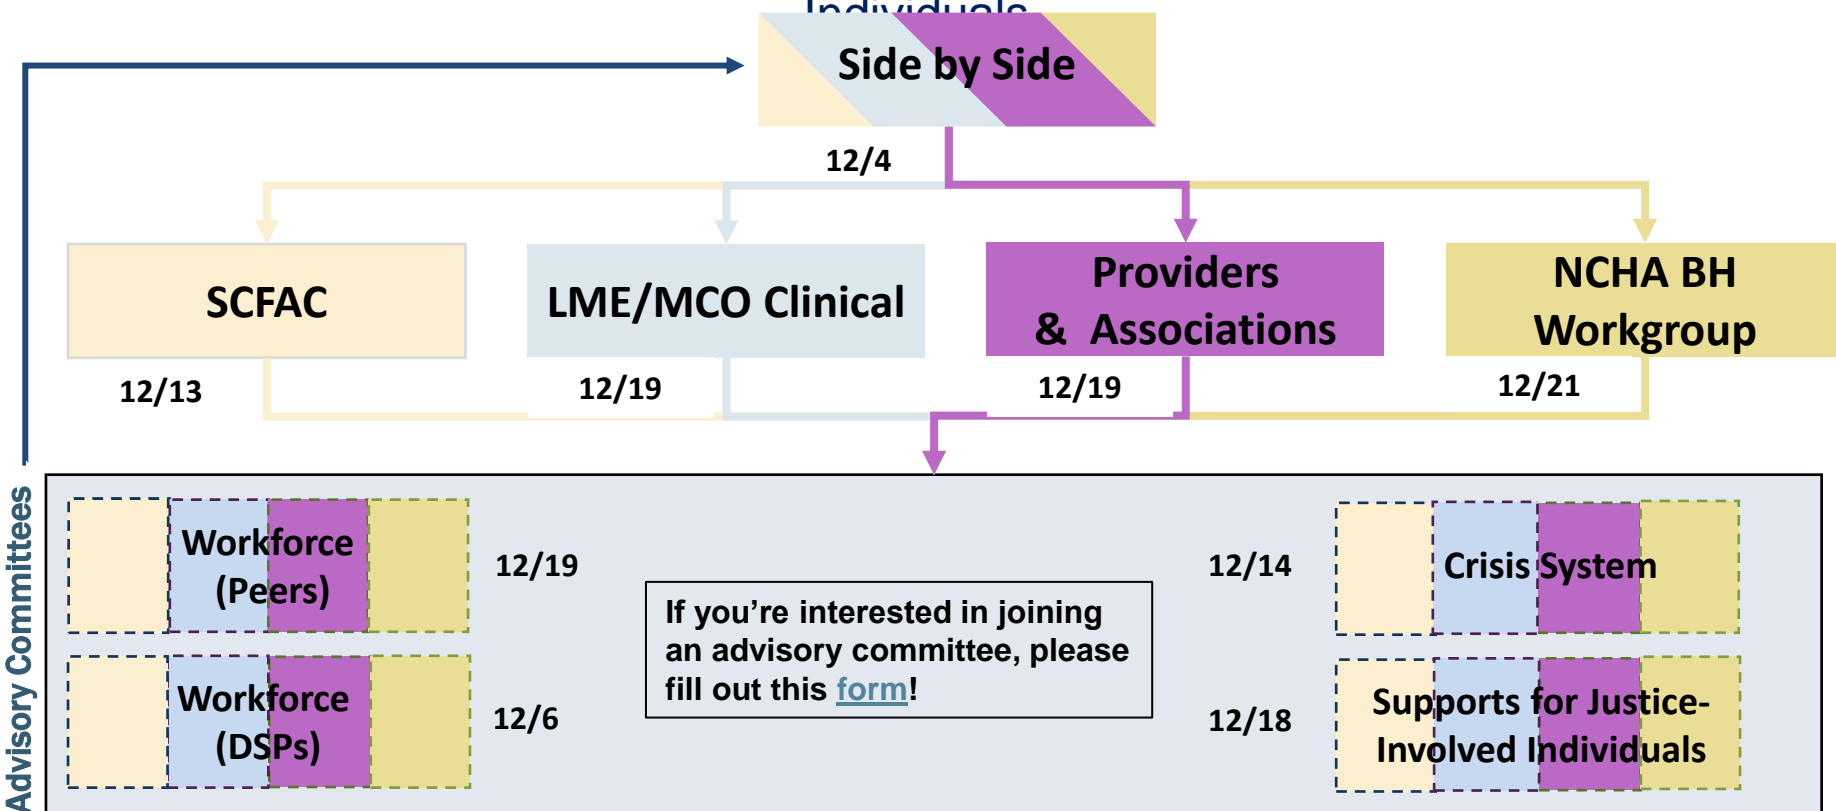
Individuals

Side by Side

12/4

SCFAC

12/13

LME/MCO Clinical

12/19

Providers & Associations

12/19

NCHA BH Workgroup

12/21

Advisory Committees

Workforce (Peers)

12/19

Workforce (DSPs)

12/6

If you're interested in joining an advisory committee, please fill out this form!

12/14

Crisis System

12/18

Supports for Justice-Involved Individuals